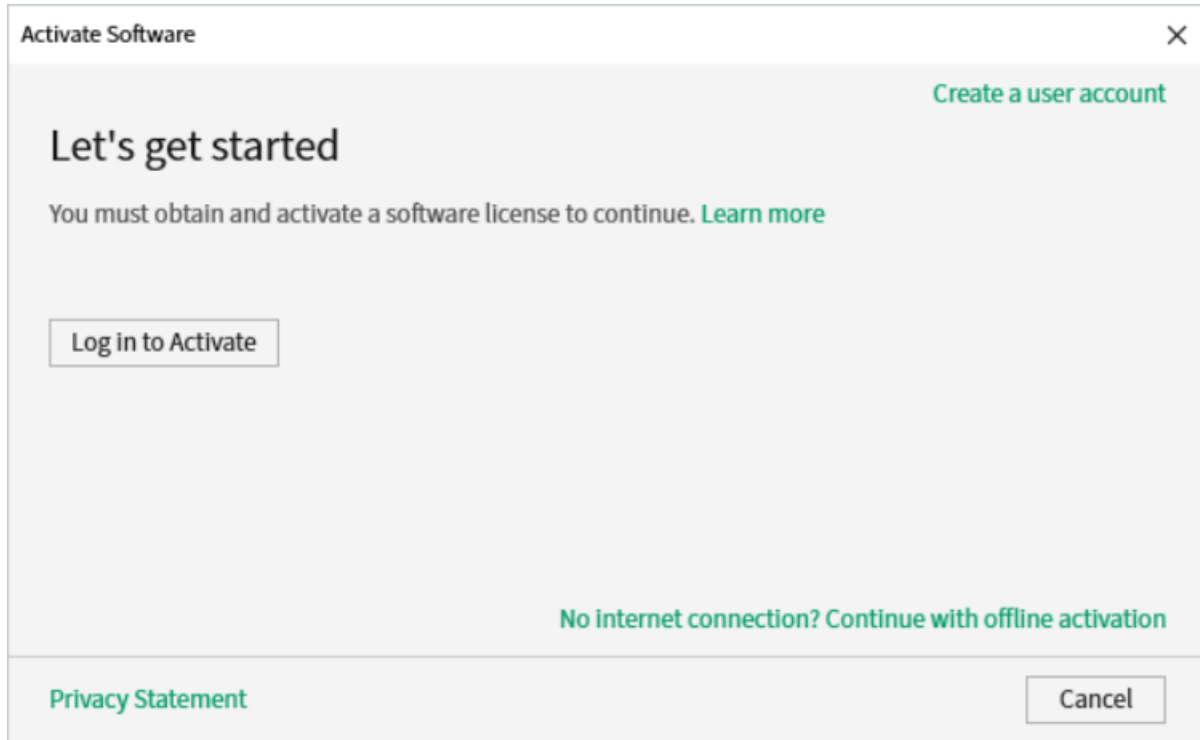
Activate Software

Create a user account

Let's get started

You must obtain and activate a software license to continue. Learn more

Log in to Activate

No internet connection? Continue with offline activation

Privacy Statement

Cancel